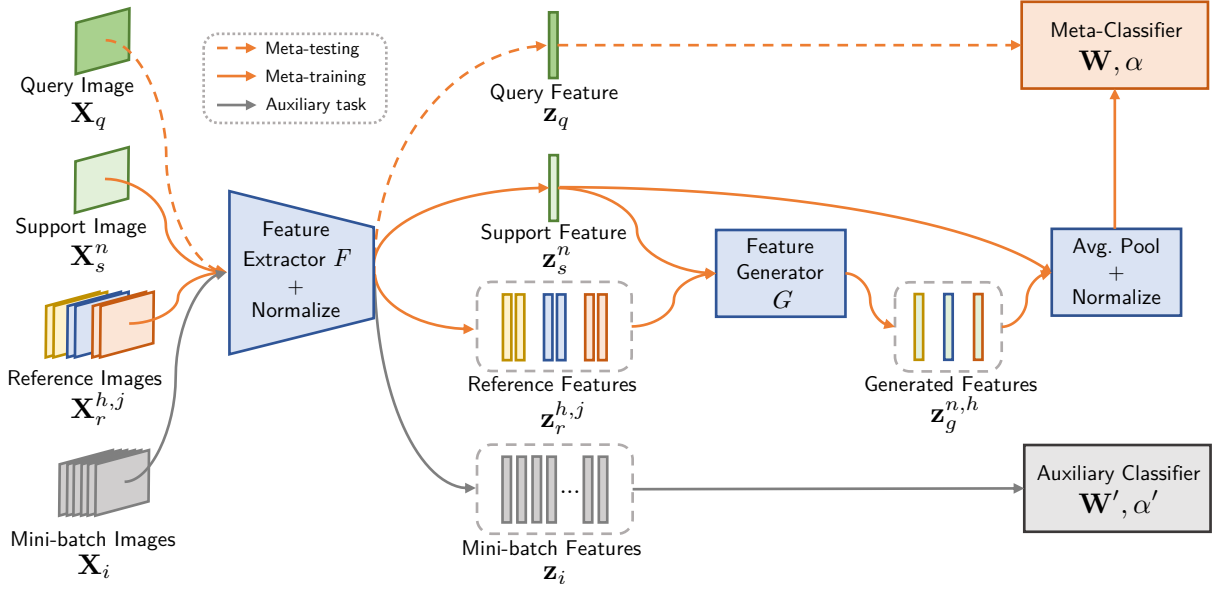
Query Image
$\mathbf{X}_q$

Meta-testing
Meta-training
Auxiliary task

Query Feature
$\mathbf{z}_q$

Meta-Classifier
$\mathbf{W}, \alpha$

Support Image
$\mathbf{X}_s^n$

Feature Extractor $F$
$+$
Normalize

Support Feature
$\mathbf{z}_s^n$

Feature Generator
$G$

Avg. Pool
$+$
Normalize

Reference Images
$\mathbf{X}_r^{h,j}$

Reference Features
$\mathbf{z}_r^{h,j}$

Generated Features
$\mathbf{z}_g^{n,h}$

Mini-batch Images
$\mathbf{X}_i$

...

Mini-batch Features
$\mathbf{z}_i$

Auxiliary Classifier
$\mathbf{W}', \alpha'$